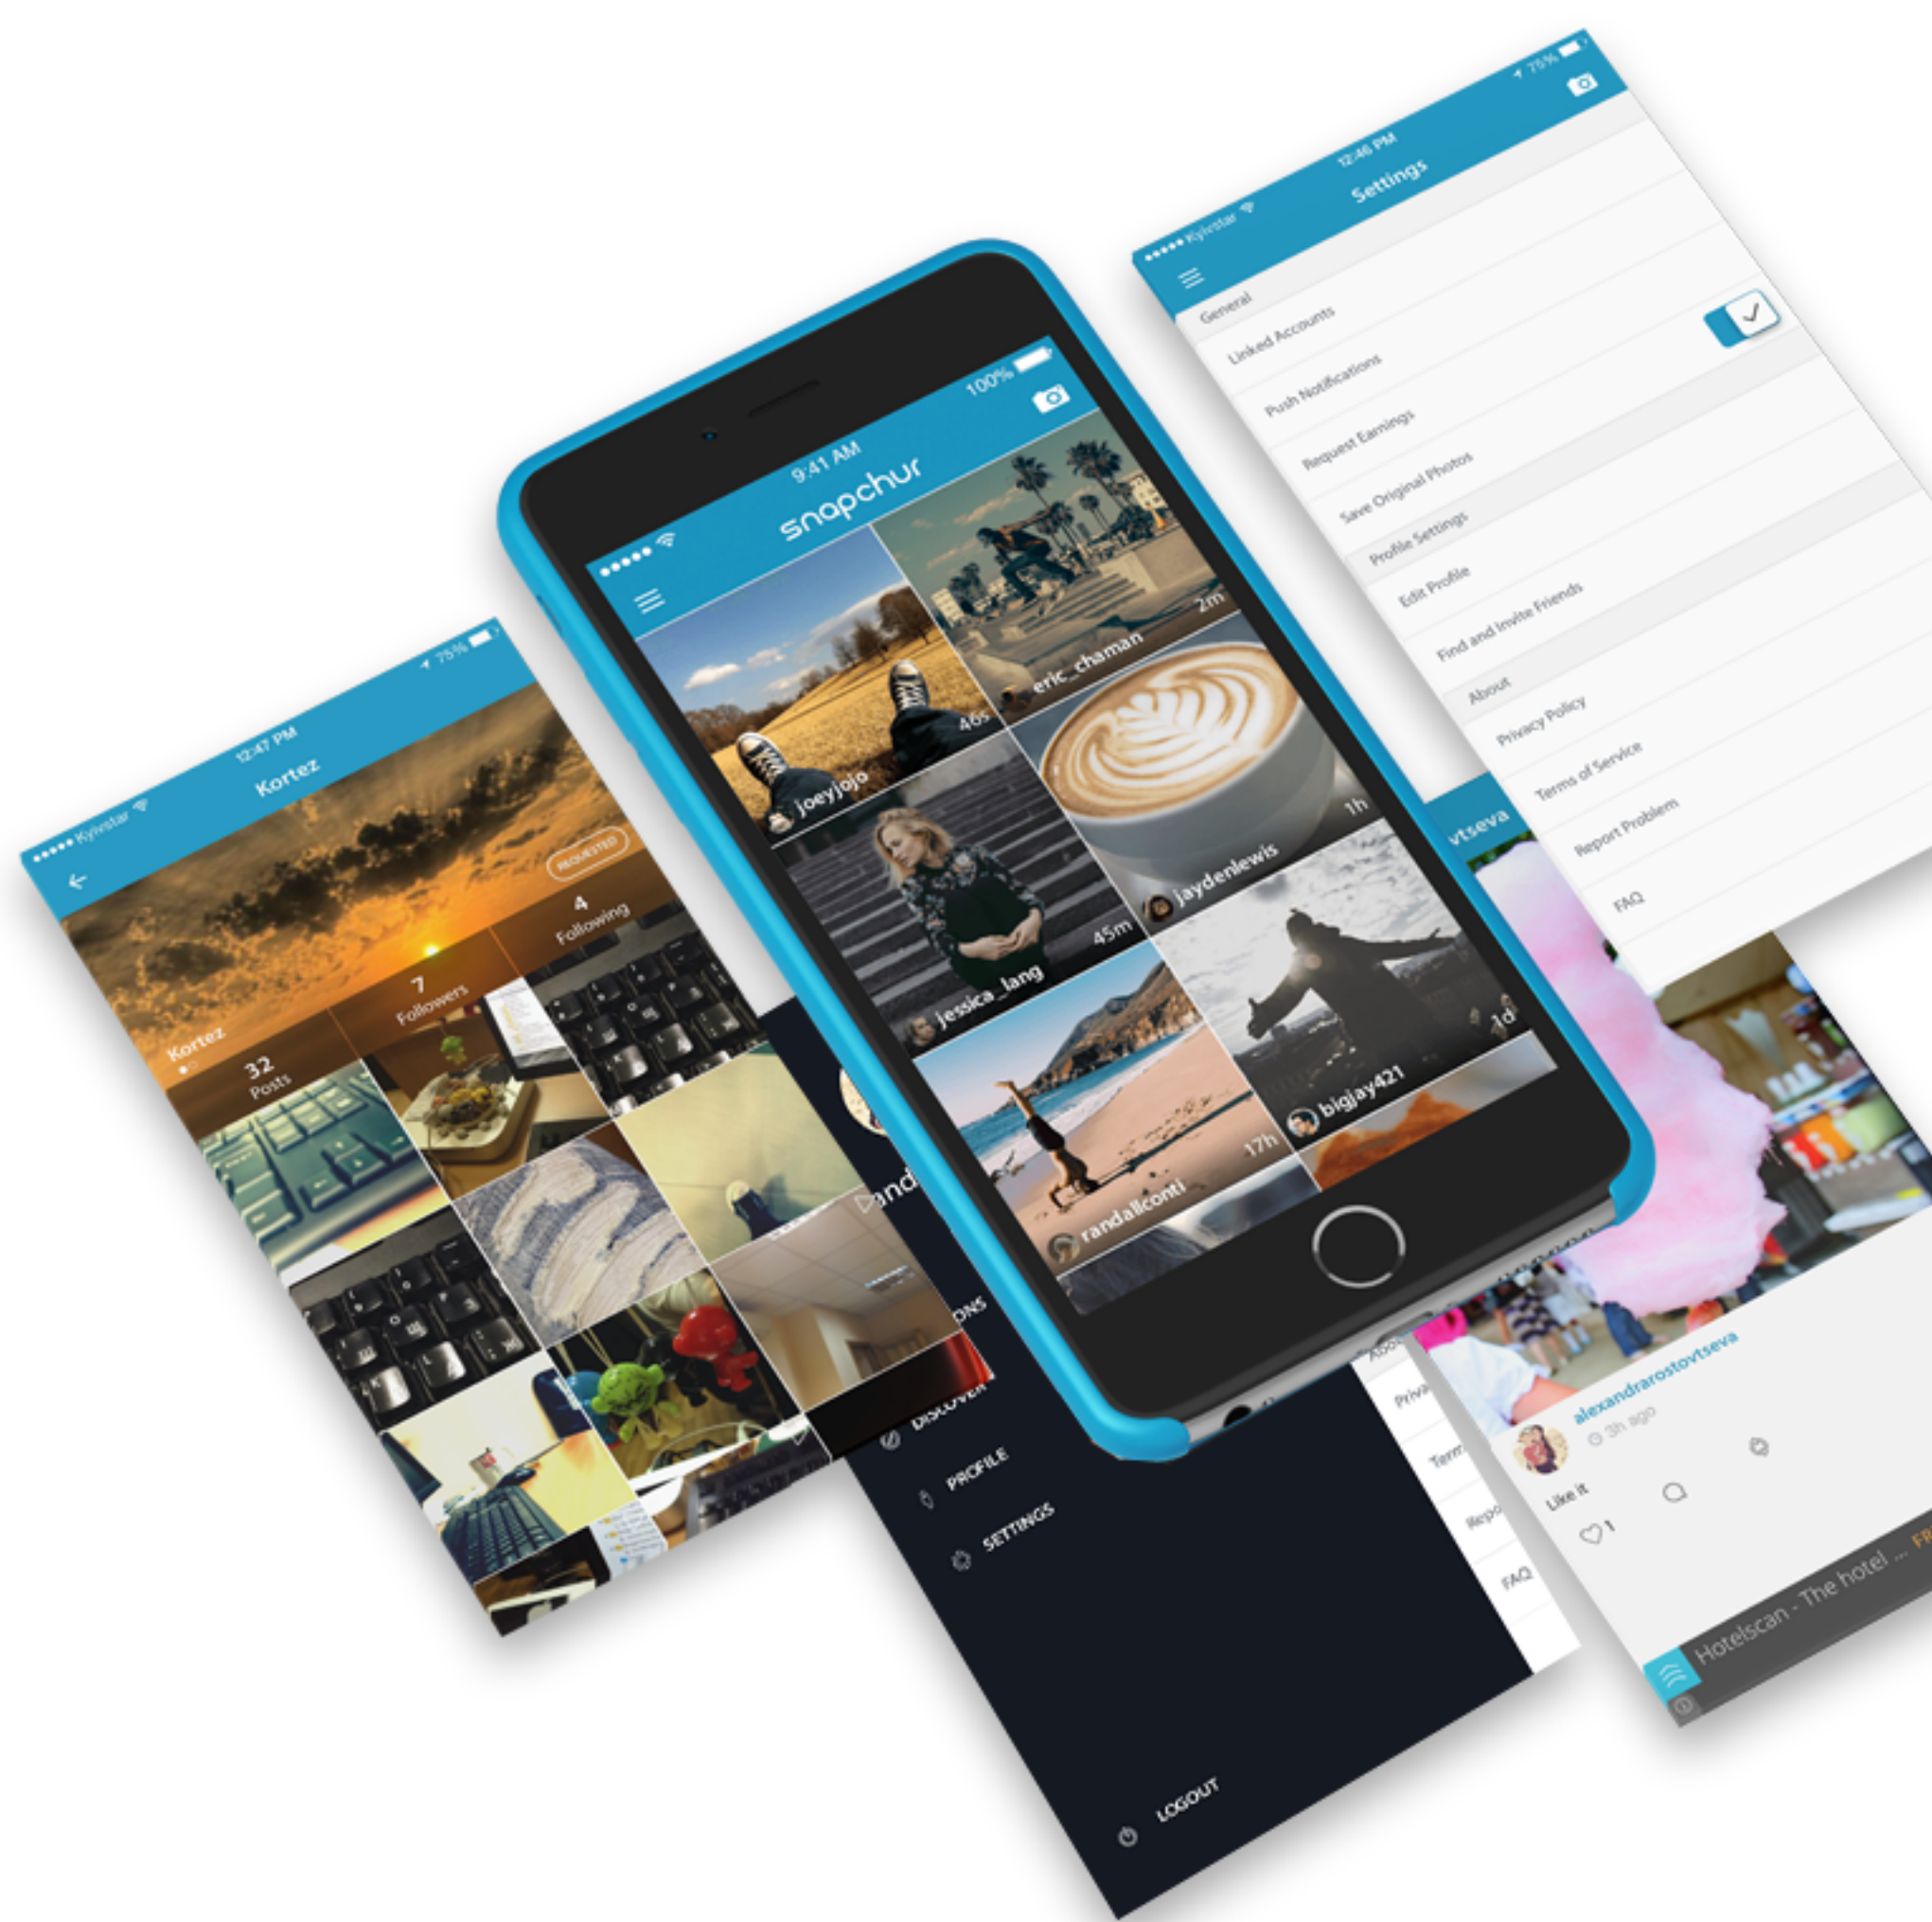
●●●●● Kyivstar 12:46 PM 75%
Settings
General
Linked Accounts
Push Notifications
Request Earnings
Save Original Photos
Profile Settings
Edit Profile
Find and Invite Friends
About
Privacy Policy
Terms of Service
Report Problem
FAQ

●●●●● 9:41 AM 100%
snapchur
joeyjojo 46s
eric_chaman 2m
jaydenlewis 1h
jessica_lang 45m
bigjay421 1d
randallconti 17h

●●●●● Kyivstar 12:47 PM 75%
Kortez
REQUESTED
Kortez
32 Posts
7 Followers
4 Following

DISCOVER
PROFILE
SETTINGS
LOGOUT

vtseva
alexandrarostovtseva
3h ago
Like it
1
Hotelscan - The hotel ... FR